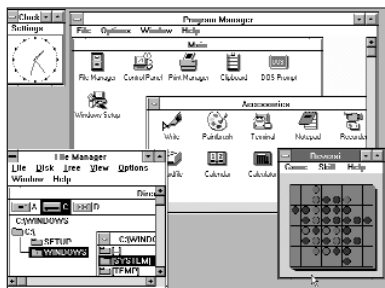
Clock
Settings

Program Manager
File Options Window Help

Main
File Manager
Control Panel
Print Manager
Clipboard
DOS Prompt
Windows Setup

Accessories
Write
Paintbrush
Terminal
Notepad
Recorder
Cardfile
Calendar
Calculator

File Manager
File Disk Tree View Options
Window Help
Direc
A
C
D
C:\WINDOWS
C:\
SETUP
WINDOWS
C:\WINDO
[..]
[SYSTEM]
[TEMP]

Reversi
Game Skill Help